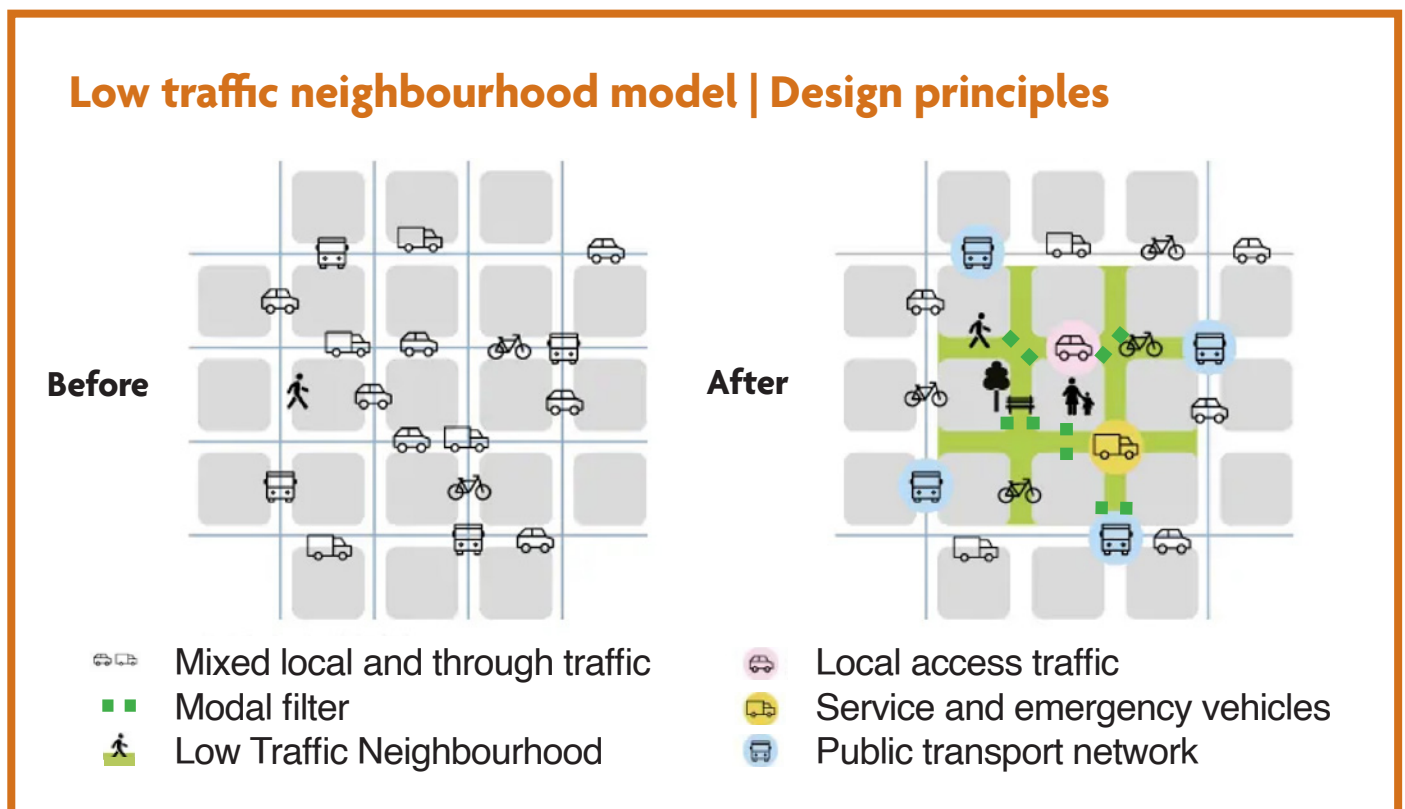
Low traffic neighbourhood model | Design principles

Before

After

Mixed local and through traffic
Modal filter
Low Traffic Neighbourhood

Local access traffic
Service and emergency vehicles
Public transport network